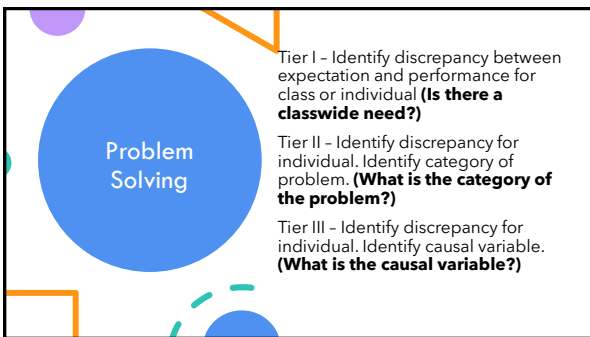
Problem Solving

Tier I – Identify discrepancy between expectation and performance for class or individual **(Is there a classwide need?)**

Tier II – Identify discrepancy for individual. Identify category of problem. **(What is the category of the problem?)**

Tier III – Identify discrepancy for individual. Identify causal variable. **(What is the causal variable?)**